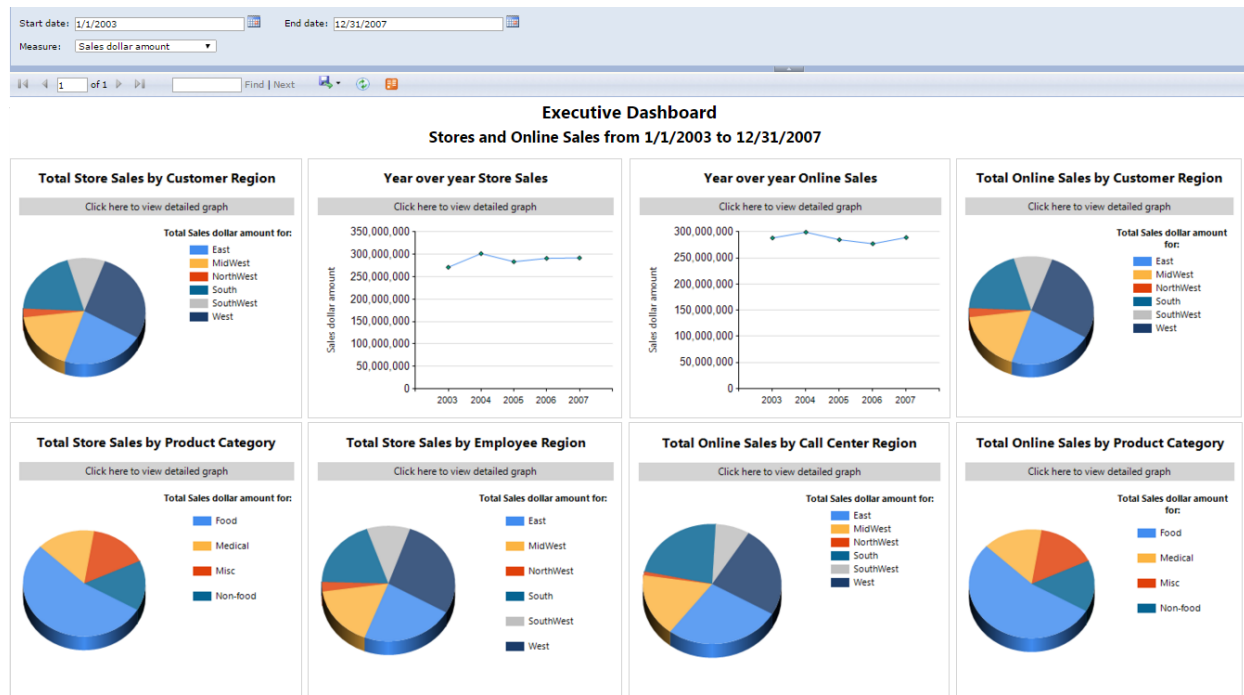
Start date: 1/1/2003 End date: 12/31/2007
Measure: Sales dollar amount

1 of 1 Find | Next

Executive Dashboard
Stores and Online Sales from 1/1/2003 to 12/31/2007

Total Store Sales by Customer Region
Click here to view detailed graph
Total Sales dollar amount for:
East
MidWest
NorthWest
South
SouthWest
West

Year over year Store Sales
Click here to view detailed graph
Sales dollar amount
350,000,000
300,000,000
250,000,000
200,000,000
150,000,000
100,000,000
50,000,000
0
2003 2004 2005 2006 2007

Year over year Online Sales
Click here to view detailed graph
Sales dollar amount
300,000,000
250,000,000
200,000,000
150,000,000
100,000,000
50,000,000
0
2003 2004 2005 2006 2007

Total Online Sales by Customer Region
Click here to view detailed graph
Total Sales dollar amount for:
East
MidWest
NorthWest
South
SouthWest
West

Total Store Sales by Product Category
Click here to view detailed graph
Total Sales dollar amount for:
Food
Medical
Misc
Non-food

Total Store Sales by Employee Region
Click here to view detailed graph
Total Sales dollar amount for:
East
MidWest
NorthWest
South
SouthWest
West

Total Online Sales by Call Center Region
Click here to view detailed graph
Total Sales dollar amount for:
East
MidWest
NorthWest
South
SouthWest
West

Total Online Sales by Product Category
Click here to view detailed graph
Total Sales dollar amount for:
Food
Medical
Misc
Non-food